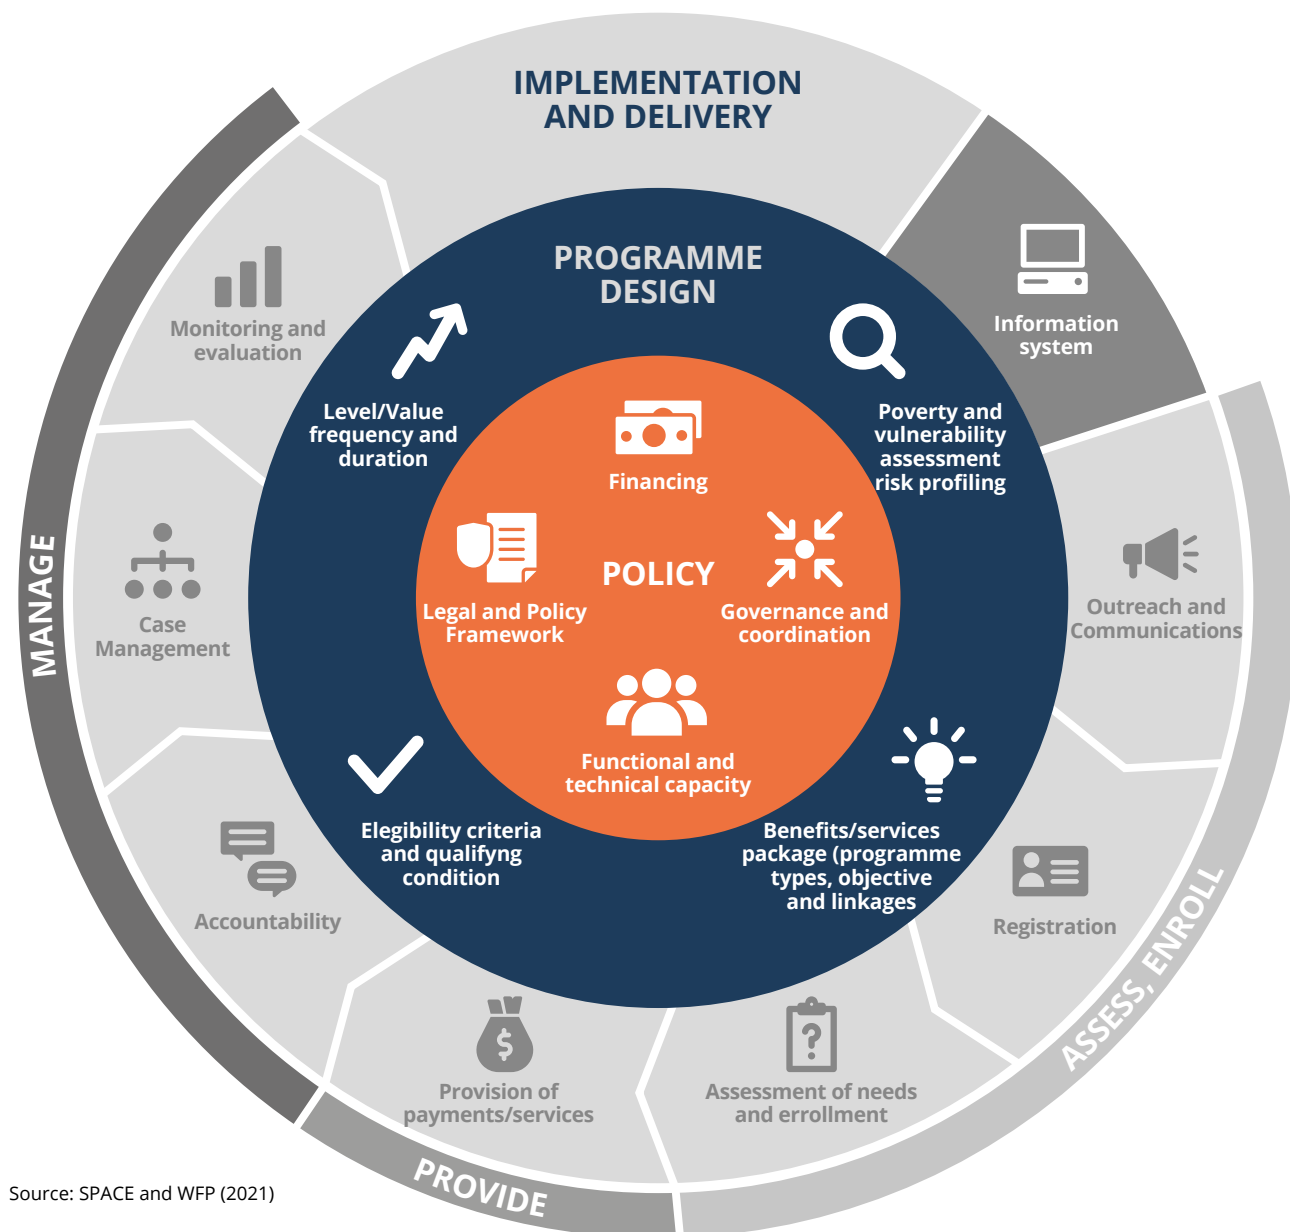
IMPLEMENTATION AND DELIVERY

PROGRAMME DESIGN

Monitoring and evaluation

Information system

Level/Value frequency and duration

Poverty and vulnerability assessment risk profiling

Financing

POLICY

Legal and Policy Framework

Governance and coordination

Functional and technical capacity

MANAGE

Case Management

Outreach and Communications

Elegibility criteria and qualifyng condition

Benefits/services package (programme types, objective and linkages

Accountability

Registration

Provision of payments/services

Assessment of needs and errollment

ASSESS, ENROLL

PROVIDE

Source: SPACE and WFP (2021)